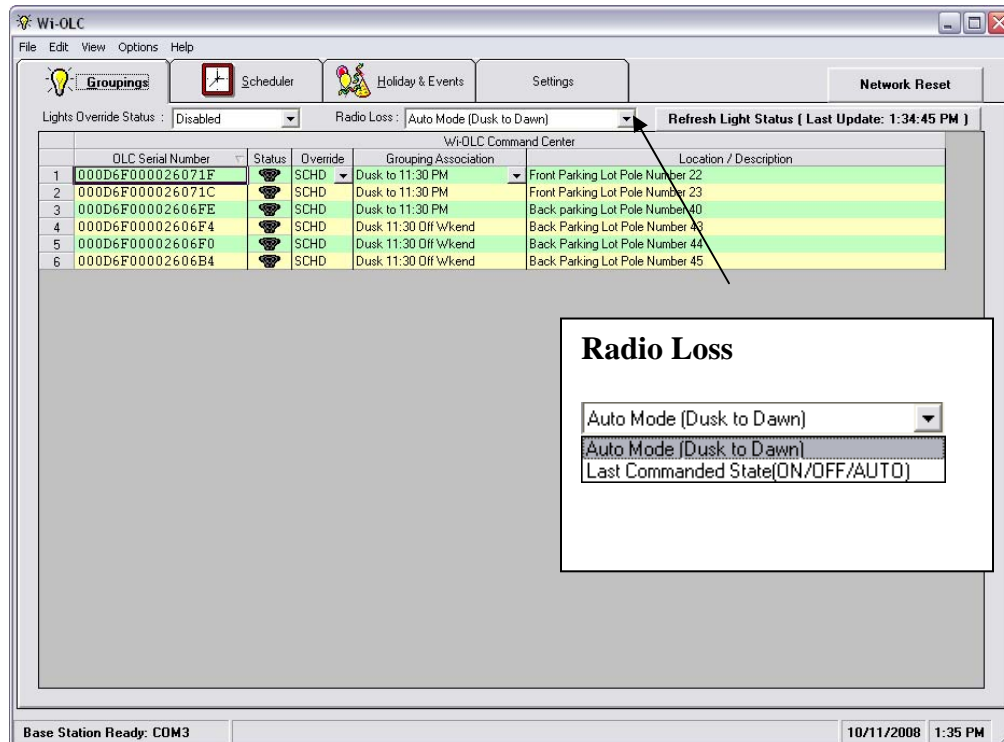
Wi-OLC

File Edit View Options Help

Groupings Scheduler Holiday & Events Settings Network Reset

Lights Override Status : Disabled Radio Loss : Auto Mode (Dusk to Dawn) Refresh Light Status ( Last Update: 1:34:45 PM )

Wi-OLC Command Center

| | OLC Serial Number | Status | Override | Grouping Association | Location / Description |
|---|---|---|---|---|---|
| 1 | 000D6F000026071F | | SCHD | Dusk to 11:30 PM | Front Parking Lot Pole Number 22 |
| 2 | 000D6F000026071C | | SCHD | Dusk to 11:30 PM | Front Parking Lot Pole Number 23 |
| 3 | 000D6F00002606FE | | SCHD | Dusk to 11:30 PM | Back parking Lot Pole Number 40 |
| 4 | 000D6F00002606F4 | | SCHD | Dusk 11:30 Off Wkend | Back Parking Lot Pole Number 43 |
| 5 | 000D6F00002606F0 | | SCHD | Dusk 11:30 Off Wkend | Back Parking Lot Pole Number 44 |
| 6 | 000D6F00002606B4 | | SCHD | Dusk 11:30 Off Wkend | Back Parking Lot Pole Number 45 |

Radio Loss

Auto Mode (Dusk to Dawn)
Auto Mode (Dusk to Dawn)
Last Commanded State(ON/OFF/AUTO)

Base Station Ready: COM3 10/11/2008 1:35 PM